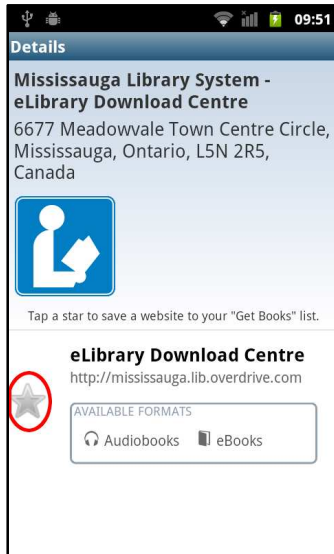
09:51

Details

Mississauga Library System - eLibrary Download Centre

6677 Meadowvale Town Centre Circle, Mississauga, Ontario, L5N 2R5, Canada

Tap a star to save a website to your "Get Books" list.

eLibrary Download Centre

http://mississauga.lib.overdrive.com

AVAILABLE FORMATS

Audiobooks eBooks